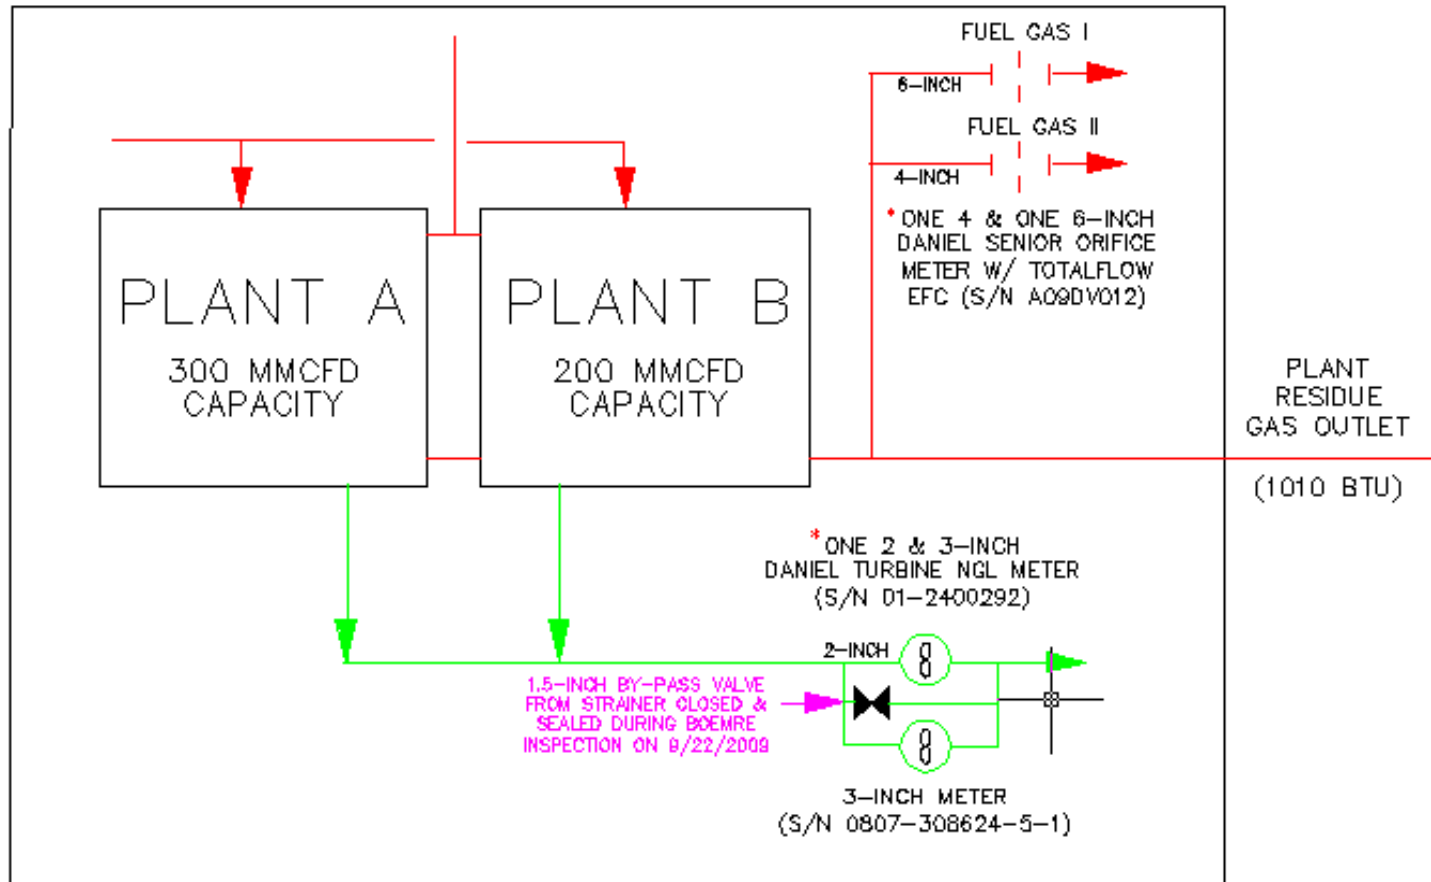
FUEL GAS I

6–INCH

FUEL GAS II

4–INCH

*ONE 4 & ONE 6–INCH DANIEL SENIOR ORIFICE METER W/ TOTALFLOW EFC (S/N A09DV012)

PLANT A

300 MMCFD CAPACITY

PLANT B

200 MMCFD CAPACITY

PLANT RESIDUE GAS OUTLET

(1010 BTU)

*ONE 2 & 3–INCH DANIEL TURBINE NGL METER (S/N 01–2400292)

2–INCH

1.5–INCH BY–PASS VALVE FROM STRAINER CLOSED & SEALED DURING BOEMRE INSPECTION ON 9/22/2009

3–INCH METER (S/N 0807–308624–5–1)